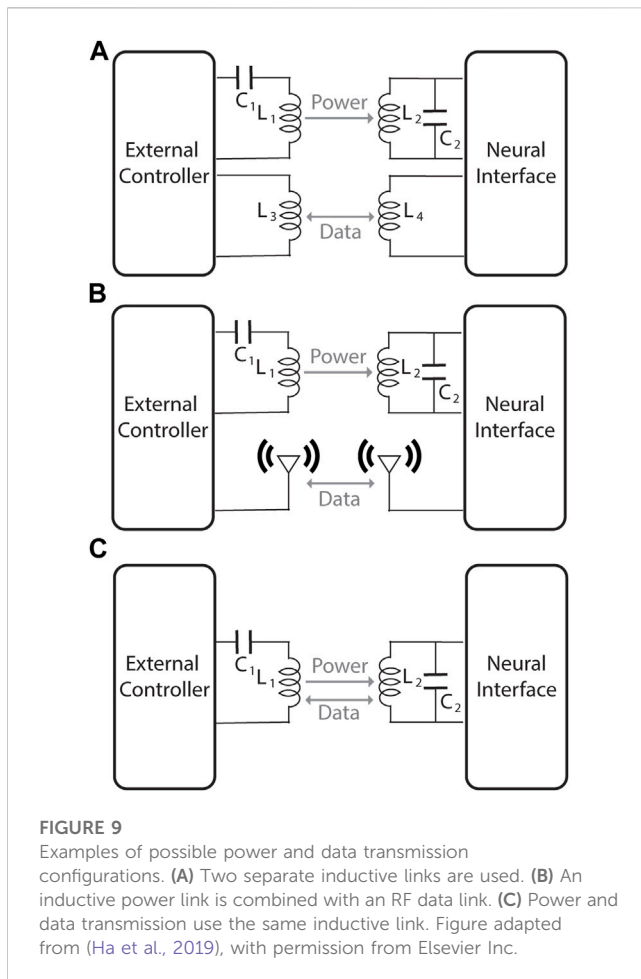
A

External Controller

$C_1$ $L_1$

Power

$L_2$ $C_2$

Neural Interface

$L_3$

Data

$L_4$

B

External Controller

$C_1$ $L_1$

Power

$L_2$ $C_2$

Neural Interface

Data

C

External Controller

$C_1$ $L_1$

Power

Data

$L_2$ $C_2$

Neural Interface

FIGURE 9
Examples of possible power and data transmission configurations. (A) Two separate inductive links are used. (B) An inductive power link is combined with an RF data link. (C) Power and data transmission use the same inductive link. Figure adapted from (Ha et al., 2019), with permission from Elsevier Inc.